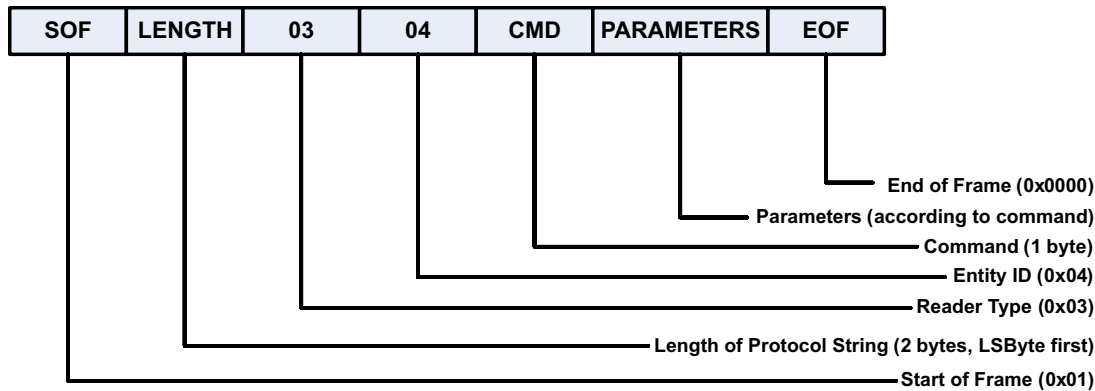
| SOF | LENGTH | 03 | 04 | CMD | PARAMETERS | EOF |
|---|---|---|---|---|---|---|

End of Frame (0x0000)

Parameters (according to command)

Command (1 byte)

Entity ID (0x04)

Reader Type (0x03)

Length of Protocol String (2 bytes, LSByte first)

Start of Frame (0x01)